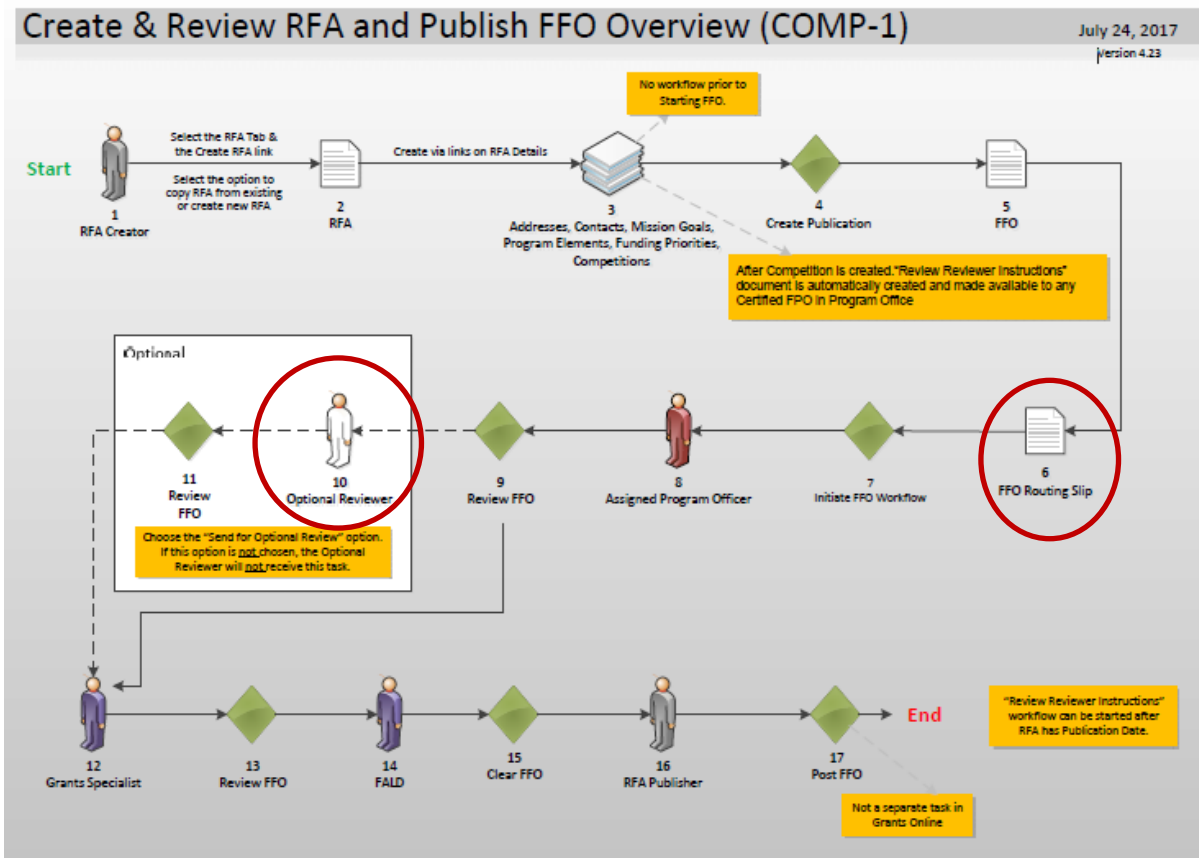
Create & Review RFA and Publish FFO Overview (COMP-1)

July 24, 2017
Version 4.23

Start

1
RFA Creator

Select the RFA Tab & the Create RFA link

Select the option to copy RFA from existing or create new RFA

2
RFA

Create via links on RFA Details

No workflow prior to Starting FFO.

3
Addresses, Contacts, Mission Goals, Program Elements, Funding Priorities, Competitions

4
Create Publication

5
FFO

After Competition is created."Review Reviewer Instructions" document is automatically created and made available to any Certified FPO in Program Office

Optional

11
Review FFO

10
Optional Reviewer

9
Review FFO

8
Assigned Program Officer

7
Initiate FFO Workflow

6
FFO Routing Slip

Choose the "Send for Optional Review" option. If this option is not chosen, the Optional Reviewer will not receive this task.

12
Grants Specialist

13
Review FFO

14
FALD

15
Clear FFO

16
RFA Publisher

17
Post FFO

End

"Review Reviewer Instructions" workflow can be started after RFA has Publication Date.

Not a separate task in Grants Online